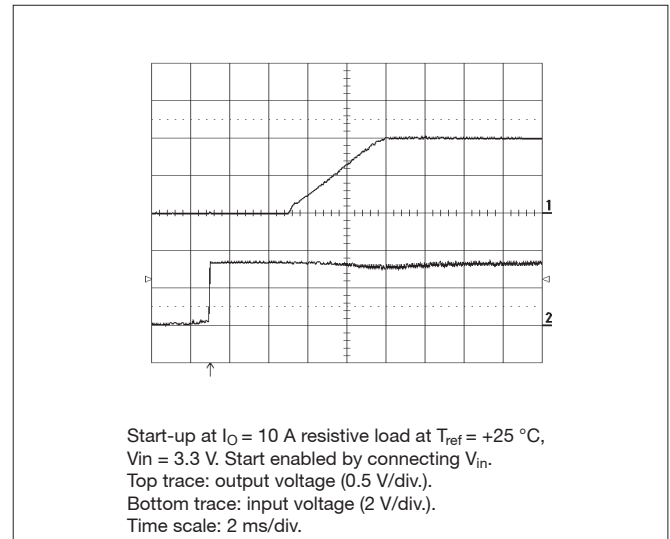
1

2

Start-up at $I_O$ = 10 A resistive load at $T_{ref}$ = +25 °C, Vin = 3.3 V. Start enabled by connecting $V_{in}$.
Top trace: output voltage (0.5 V/div.).
Bottom trace: input voltage (2 V/div.).
Time scale: 2 ms/div.